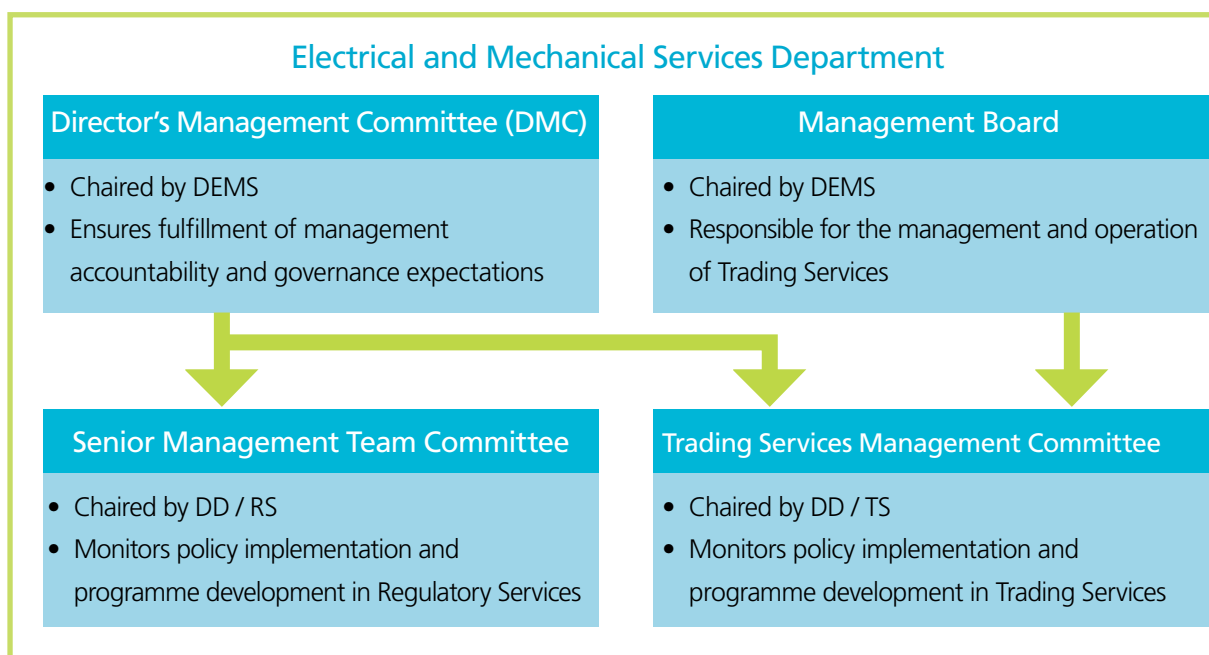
Electrical and Mechanical Services Department

Director’s Management Committee (DMC)

- Chaired by DEMS
- Ensures fulfillment of management accountability and governance expectations

Management Board

- Chaired by DEMS
- Responsible for the management and operation of Trading Services

Senior Management Team Committee

- Chaired by DD / RS
- Monitors policy implementation and programme development in Regulatory Services

Trading Services Management Committee

- Chaired by DD / TS
- Monitors policy implementation and programme development in Trading Services